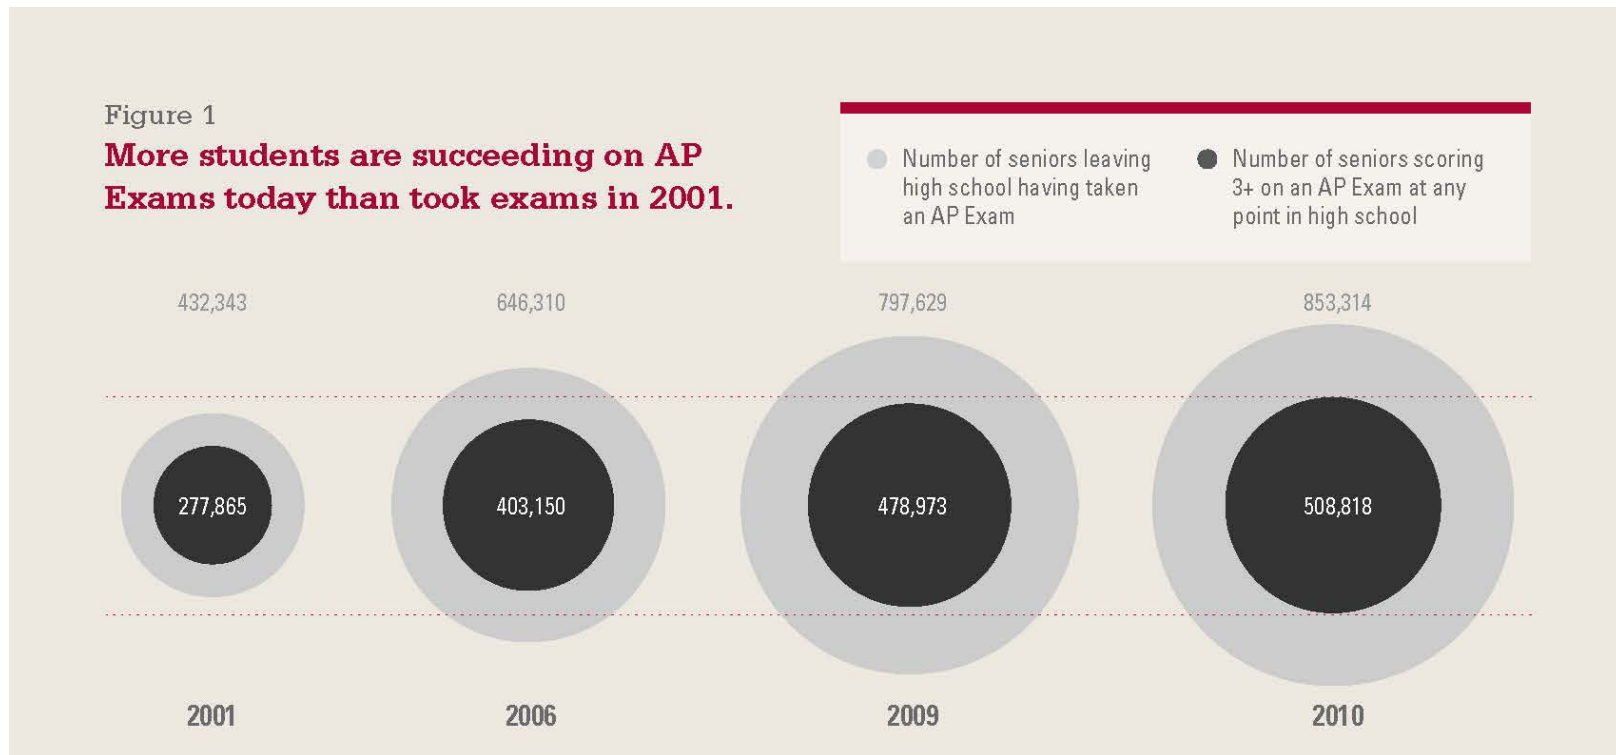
Figure 1

More students are succeeding on AP Exams today than took exams in 2001.

Number of seniors leaving high school having taken an AP Exam

Number of seniors scoring 3+ on an AP Exam at any point in high school

432,343

646,310

797,629

853,314

277,865

403,150

478,973

508,818

2001

2006

2009

2010